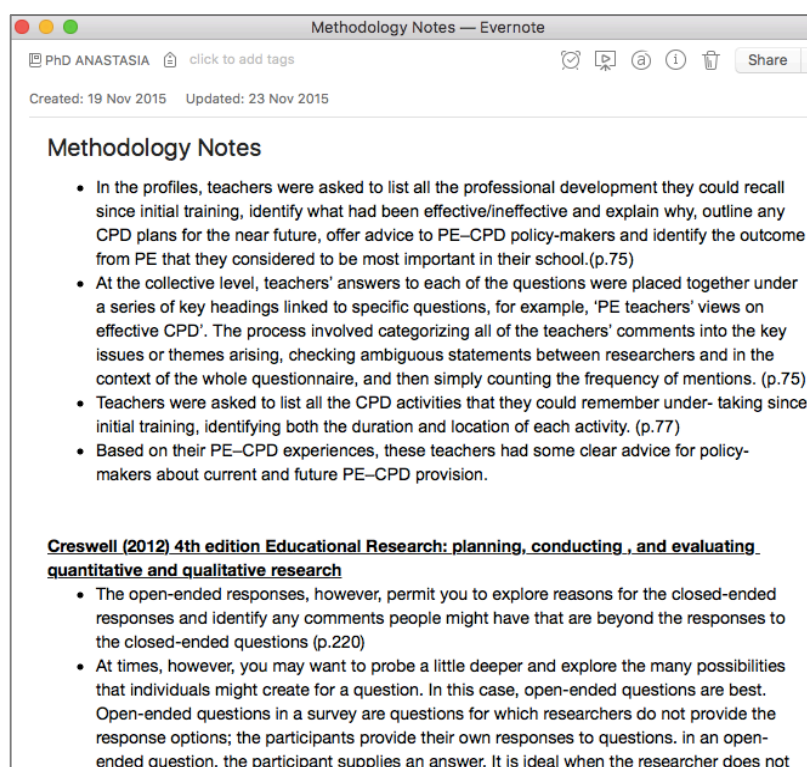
Methodology Notes — Evernote

PhD ANASTASIA click to add tags

Share

Created: 19 Nov 2015 Updated: 23 Nov 2015

Methodology Notes

- In the profiles, teachers were asked to list all the professional development they could recall since initial training, identify what had been effective/ineffective and explain why, outline any CPD plans for the near future, offer advice to PE–CPD policy-makers and identify the outcome from PE that they considered to be most important in their school.(p.75)
- At the collective level, teachers' answers to each of the questions were placed together under a series of key headings linked to specific questions, for example, 'PE teachers' views on effective CPD'. The process involved categorizing all of the teachers' comments into the key issues or themes arising, checking ambiguous statements between researchers and in the context of the whole questionnaire, and then simply counting the frequency of mentions. (p.75)
- Teachers were asked to list all the CPD activities that they could remember under- taking since initial training, identifying both the duration and location of each activity. (p.77)
- Based on their PE–CPD experiences, these teachers had some clear advice for policy-makers about current and future PE–CPD provision.

Creswell (2012) 4th edition Educational Research: planning, conducting , and evaluating quantitative and qualitative research

- The open-ended responses, however, permit you to explore reasons for the closed-ended responses and identify any comments people might have that are beyond the responses to the closed-ended questions (p.220)
- At times, however, you may want to probe a little deeper and explore the many possibilities that individuals might create for a question. In this case, open-ended questions are best. Open-ended questions in a survey are questions for which researchers do not provide the response options; the participants provide their own responses to questions. in an open-ended question, the participant supplies an answer. It is ideal when the researcher does not